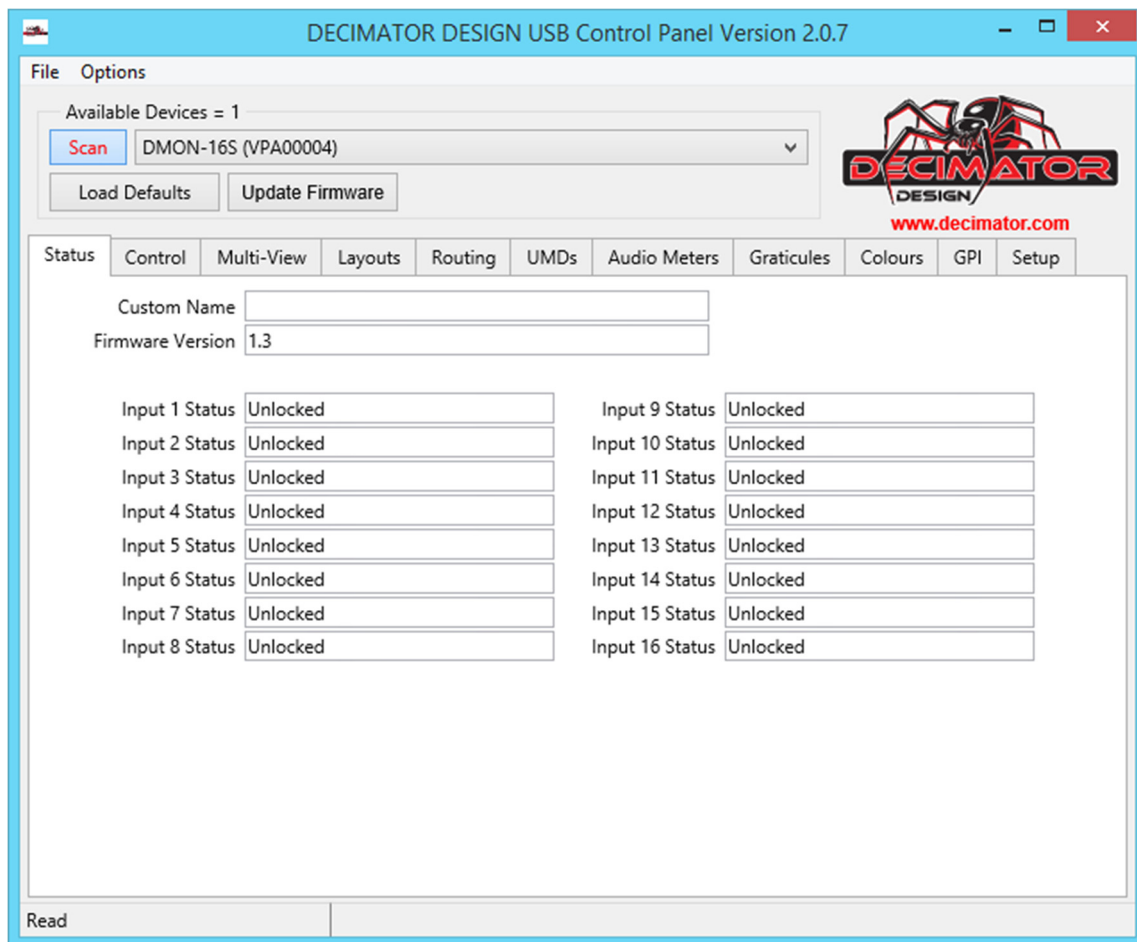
DECIMATOR DESIGN USB Control Panel Version 2.0.7

File Options

Available Devices = 1
Scan DMON-16S (VPA00004)
Load Defaults Update Firmware

DECIMATOR DESIGN
www.decimator.com

Status Control Multi-View Layouts Routing UMDs Audio Meters Graticules Colours GPI Setup

Custom Name
Firmware Version 1.3

Input 1 Status Unlocked
Input 2 Status Unlocked
Input 3 Status Unlocked
Input 4 Status Unlocked
Input 5 Status Unlocked
Input 6 Status Unlocked
Input 7 Status Unlocked
Input 8 Status Unlocked

Input 9 Status Unlocked
Input 10 Status Unlocked
Input 11 Status Unlocked
Input 12 Status Unlocked
Input 13 Status Unlocked
Input 14 Status Unlocked
Input 15 Status Unlocked
Input 16 Status Unlocked

Read